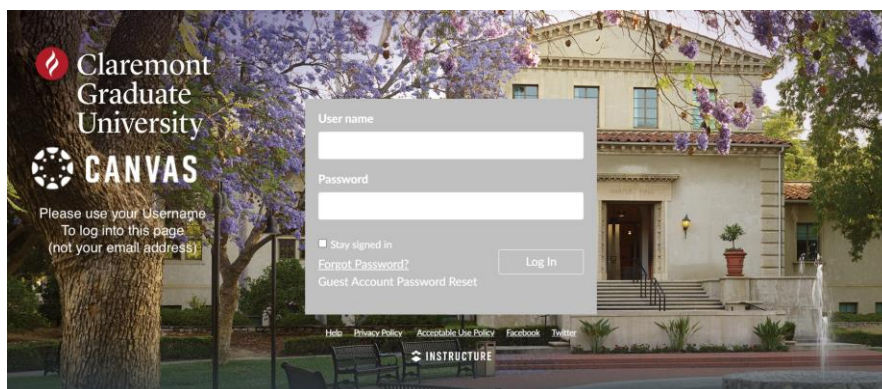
Claremont Graduate University

CANVAS

Please use your Username To log into this page (not your email address)

User name

Password

Stay signed in

Forgot Password?

Log In

Guest Account Password Reset

Help Privacy Policy Acceptable Use Policy Facebook Twitter

INSTRUCTURE